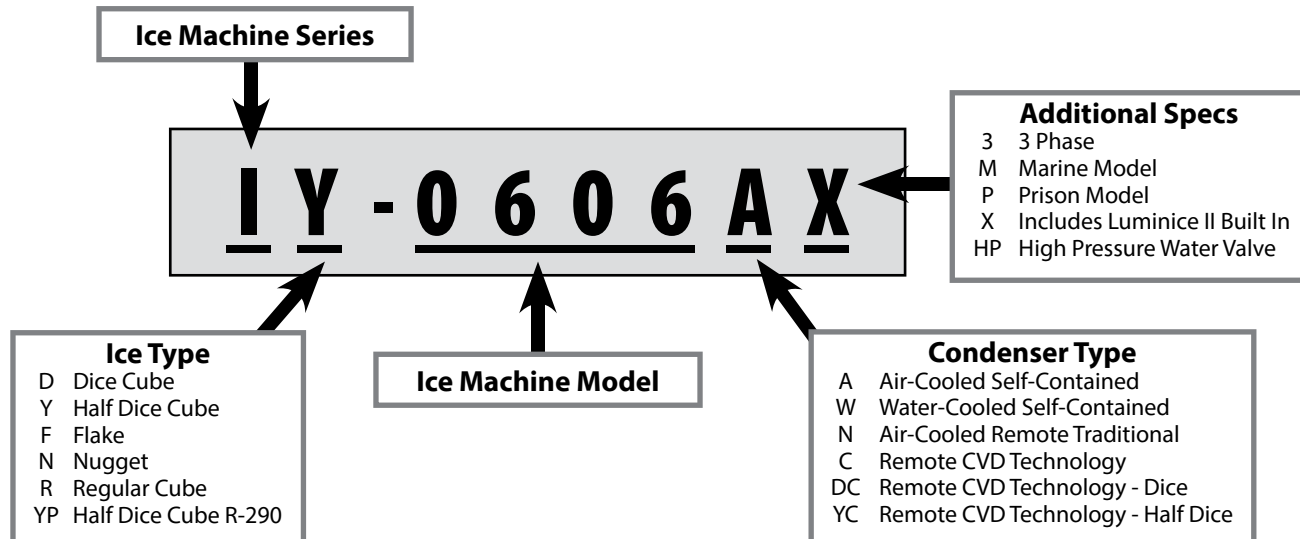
Ice Machine Series

I Y - 0 6 0 6 A X

Additional Specs
3 3 Phase
M Marine Model
P Prison Model
X Includes Luminice II Built In
HP High Pressure Water Valve

Ice Type
D Dice Cube
Y Half Dice Cube
F Flake
N Nugget
R Regular Cube
YP Half Dice Cube R-290

Ice Machine Model

Condenser Type
A Air-Cooled Self-Contained
W Water-Cooled Self-Contained
N Air-Cooled Remote Traditional
C Remote CVD Technology
DC Remote CVD Technology - Dice
YC Remote CVD Technology - Half Dice